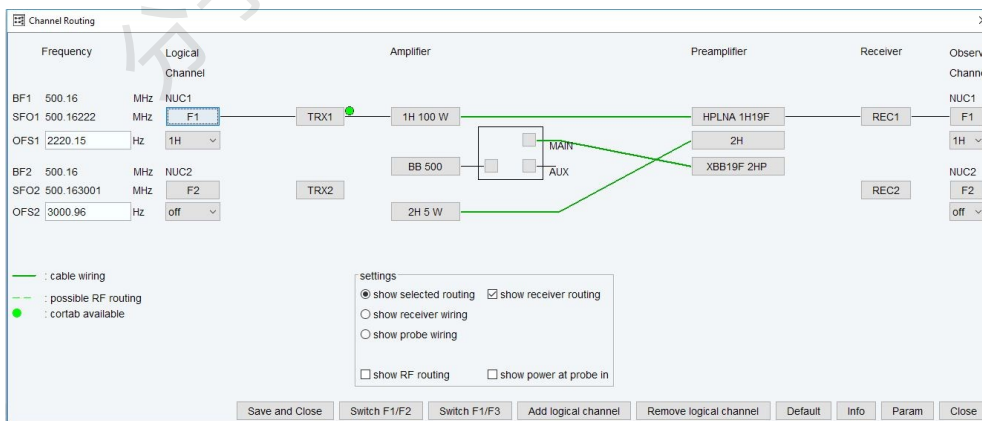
Channel Routing

Frequency

Logical Channel

Amplifier

Preamplifier

Receiver

Observ Chann

BF1 500.16 MHz NUC1
SFO1 500.16222 MHz F1
OFS1 2220.15 Hz 1H

TRX1

1H 100 W

HPLNA 1H19F

REC1

NUC1
F1
1H

2H

MAIN

BB 500

AUX

XBB19F 2HP

BF2 500.16 MHz NUC2
SFO2 500.163001 MHz F2
OFS2 3000.96 Hz off

TRX2

REC2

NUC2
F2
off

2H 5 W

: cable wiring
: possible RF routing
: cortab available

settings
show selected routing
show receiver routing
show receiver wiring
show probe wiring
show RF routing
show power at probe in

Save and Close | Switch F1/F2 | Switch F1/F3 | Add logical channel | Remove logical channel | Default | Info | Param | Close